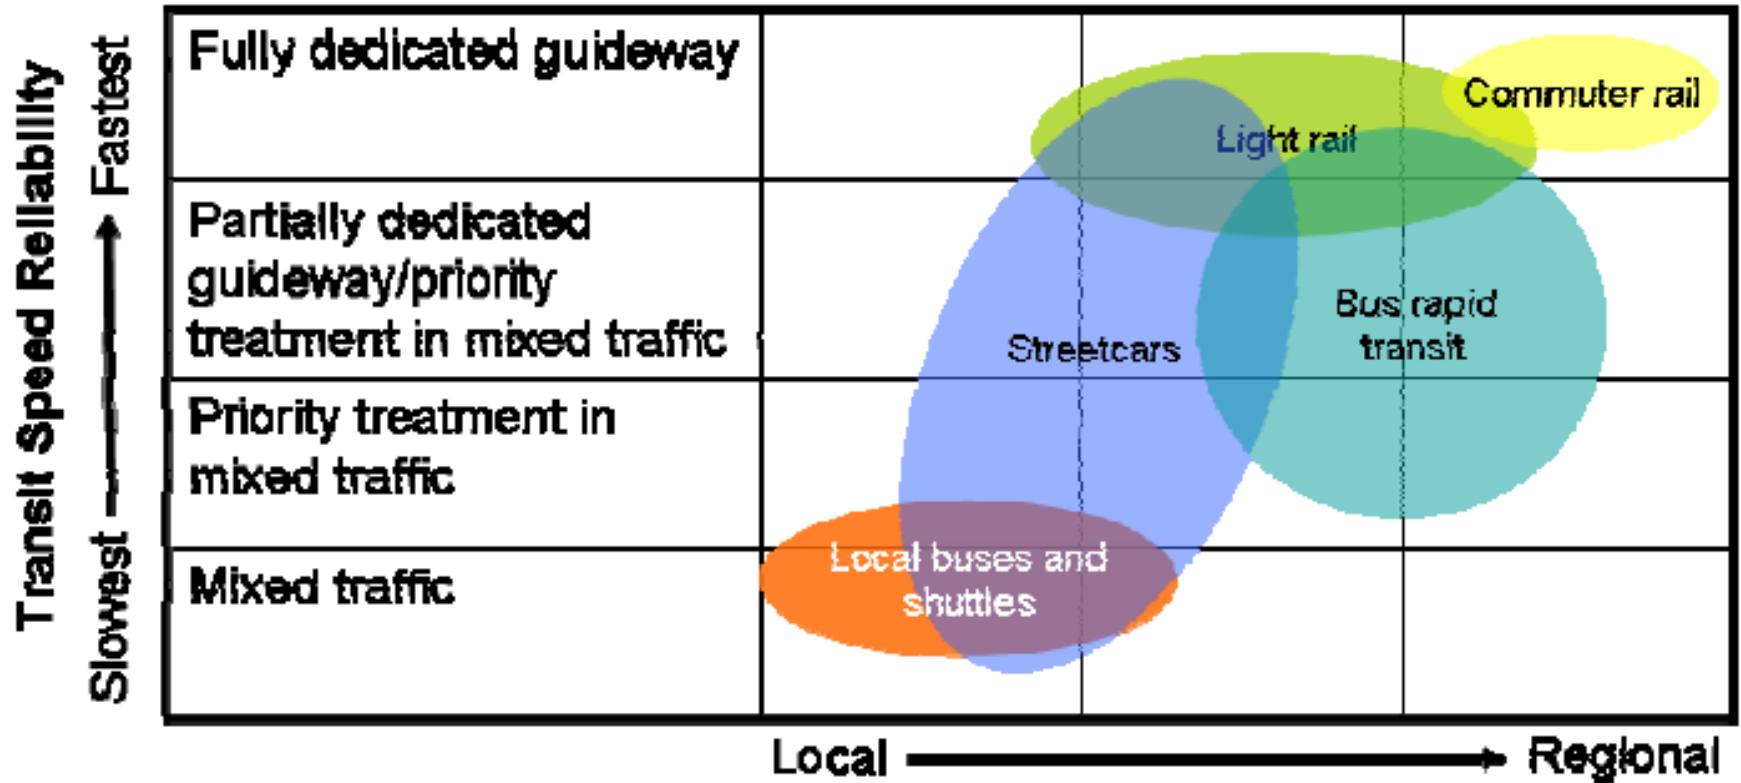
Transit Speed Reliability

Slowest Fastest

Fully dedicated guideway

Partially dedicated guideway/priority treatment in mixed traffic

Priority treatment in mixed traffic

Mixed traffic

Commuter rail

Light rail

Bus rapid transit

Streetcars

Local buses and shuttles

Local Regional